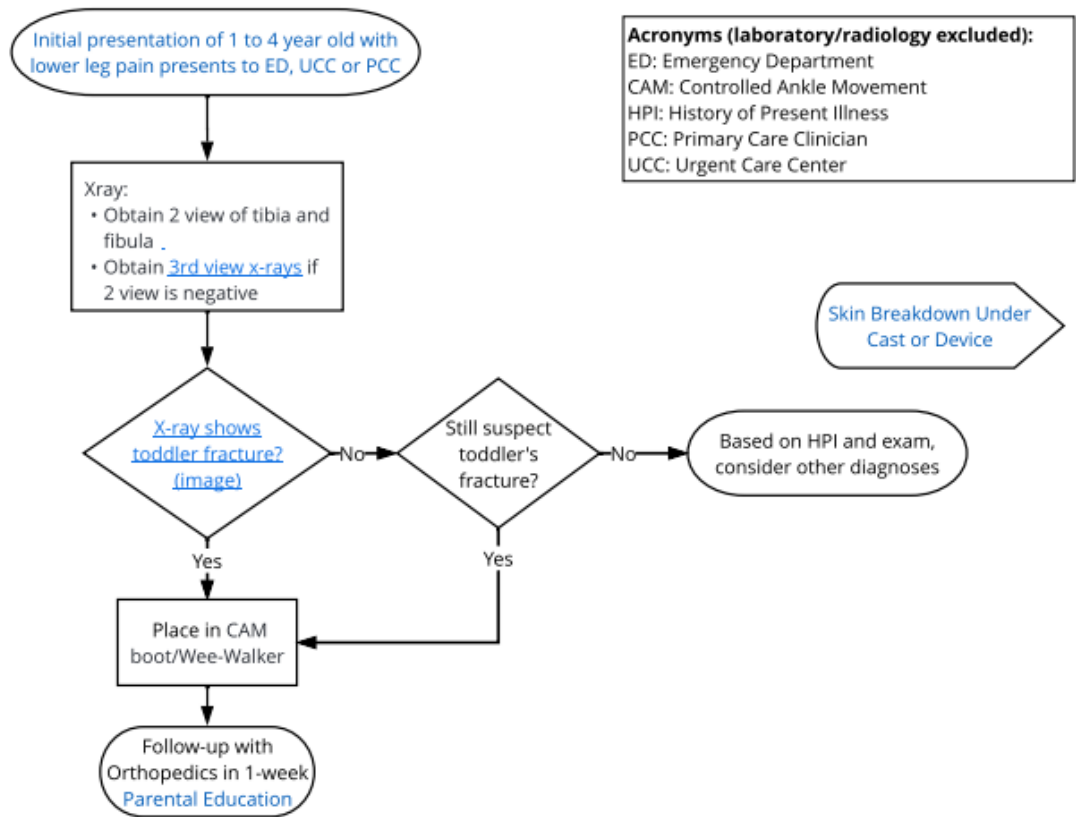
Initial presentation of 1 to 4 year old with lower leg pain presents to ED, UCC or PCC

Acronyms (laboratory/radiology excluded):
ED: Emergency Department
CAM: Controlled Ankle Movement
HPI: History of Present Illness
PCC: Primary Care Clinician
UCC: Urgent Care Center

Xray:
• Obtain 2 view of tibia and fibula
• Obtain 3rd view x-rays if 2 view is negative

Skin Breakdown Under Cast or Device

X-ray shows toddler fracture? (image)

No

Still suspect toddler's fracture?

No

Based on HPI and exam, consider other diagnoses

Yes

Yes

Place in CAM boot/Wee-Walker

Follow-up with Orthopedics in 1-week
Parental Education